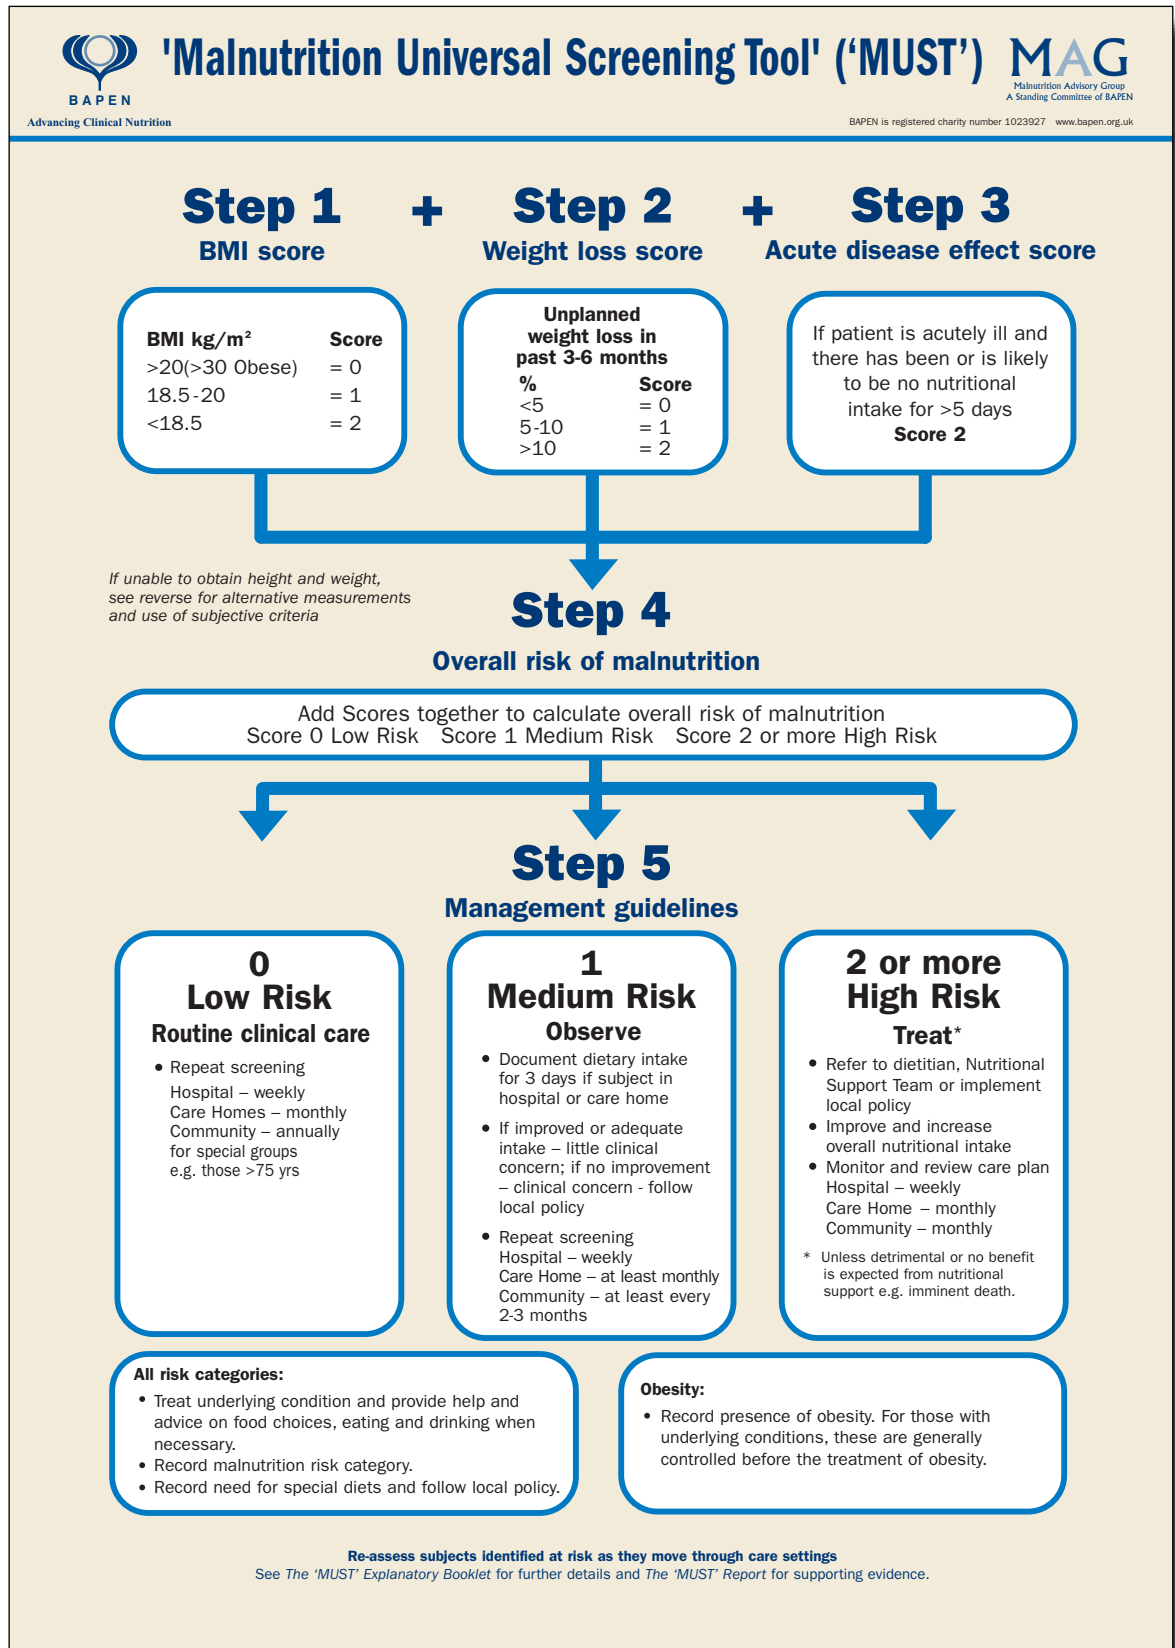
BAPEN
Advancing Clinical Nutrition

'Malnutrition Universal Screening Tool' ('MUST')

MAG
Malnutrition Advisory Group
A Standing Committee of BAPEN

BAPEN is registered charity number 1023927 www.bapen.org.uk

Step 1
BMI score

+

Step 2
Weight loss score

+

Step 3
Acute disease effect score

| BMI kg/m² | Score |
|---|---|
| >20(>30 Obese) | = 0 |
| 18.5-20 | = 1 |
| <18.5 | = 2 |

Unplanned weight loss in past 3-6 months

| % | Score |
|---|---|
| <5 | = 0 |
| 5-10 | = 1 |
| >10 | = 2 |

If patient is acutely ill and there has been or is likely to be no nutritional intake for >5 days
Score 2

If unable to obtain height and weight, see reverse for alternative measurements and use of subjective criteria

Step 4
Overall risk of malnutrition

Add Scores together to calculate overall risk of malnutrition
Score 0 Low Risk Score 1 Medium Risk Score 2 or more High Risk

Step 5
Management guidelines

0
Low Risk
Routine clinical care
• Repeat screening
Hospital – weekly
Care Homes – monthly
Community – annually
for special groups
e.g. those >75 yrs

1
Medium Risk
Observe
• Document dietary intake for 3 days if subject in hospital or care home
• If improved or adequate intake – little clinical concern; if no improvement – clinical concern - follow local policy
• Repeat screening
Hospital – weekly
Care Home – at least monthly
Community – at least every 2-3 months

2 or more
High Risk
Treat*
• Refer to dietitian, Nutritional Support Team or implement local policy
• Improve and increase overall nutritional intake
• Monitor and review care plan
Hospital – weekly
Care Home – monthly
Community – monthly
* Unless detrimental or no benefit is expected from nutritional support e.g. imminent death.

All risk categories:
• Treat underlying condition and provide help and advice on food choices, eating and drinking when necessary.
• Record malnutrition risk category.
• Record need for special diets and follow local policy.

Obesity:
• Record presence of obesity. For those with underlying conditions, these are generally controlled before the treatment of obesity.

Re-assess subjects identified at risk as they move through care settings
See The 'MUST' Explanatory Booklet for further details and The 'MUST' Report for supporting evidence.